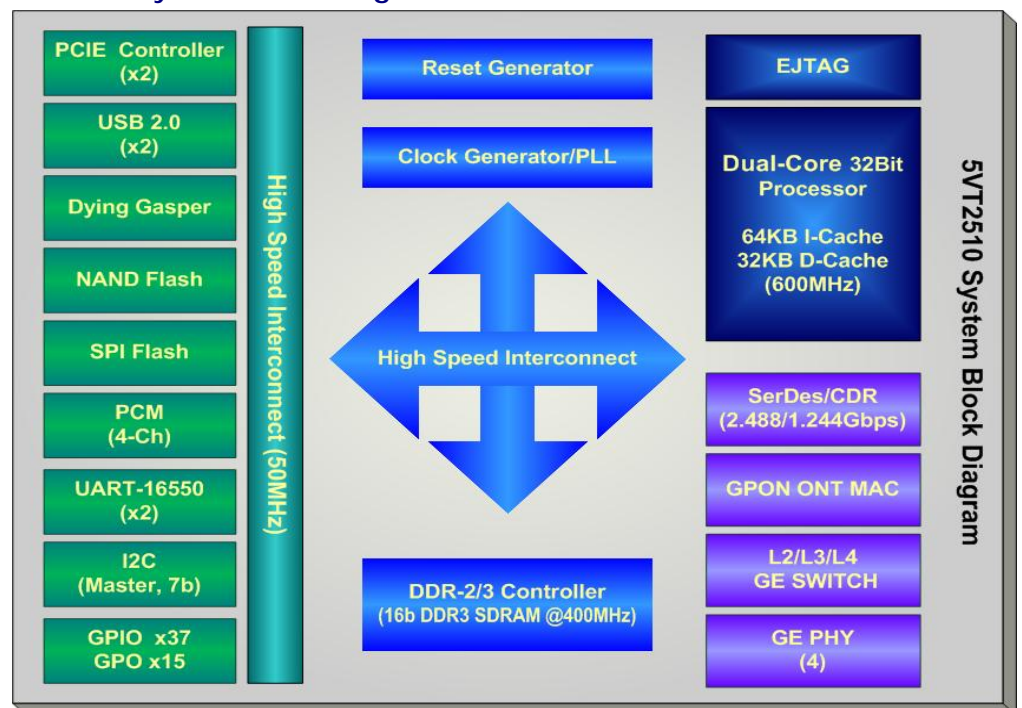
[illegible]

PCIE Controller (x2)

USB 2.0 (x2)

Dying Gasper

NAND Flash

SPI Flash

PCM (4-Ch)

UART-16550 (x2)

I2C (Master, 7b)

GPIO x37
GPO x15

High Speed Interconnect (50MHz)

Reset Generator

Clock Generator/PLL

High Speed Interconnect

DDR-2/3 Controller
(16b DDR3 SDRAM @400MHz)

EJTAG

Dual-Core 32Bit Processor

64KB I-Cache
32KB D-Cache
(600MHz)

SerDes/CDR
(2.488/1.244Gbps)

GPON ONT MAC

L2/L3/L4
GE SWITCH

GE PHY
(4)

5VT2510 System Block Diagram